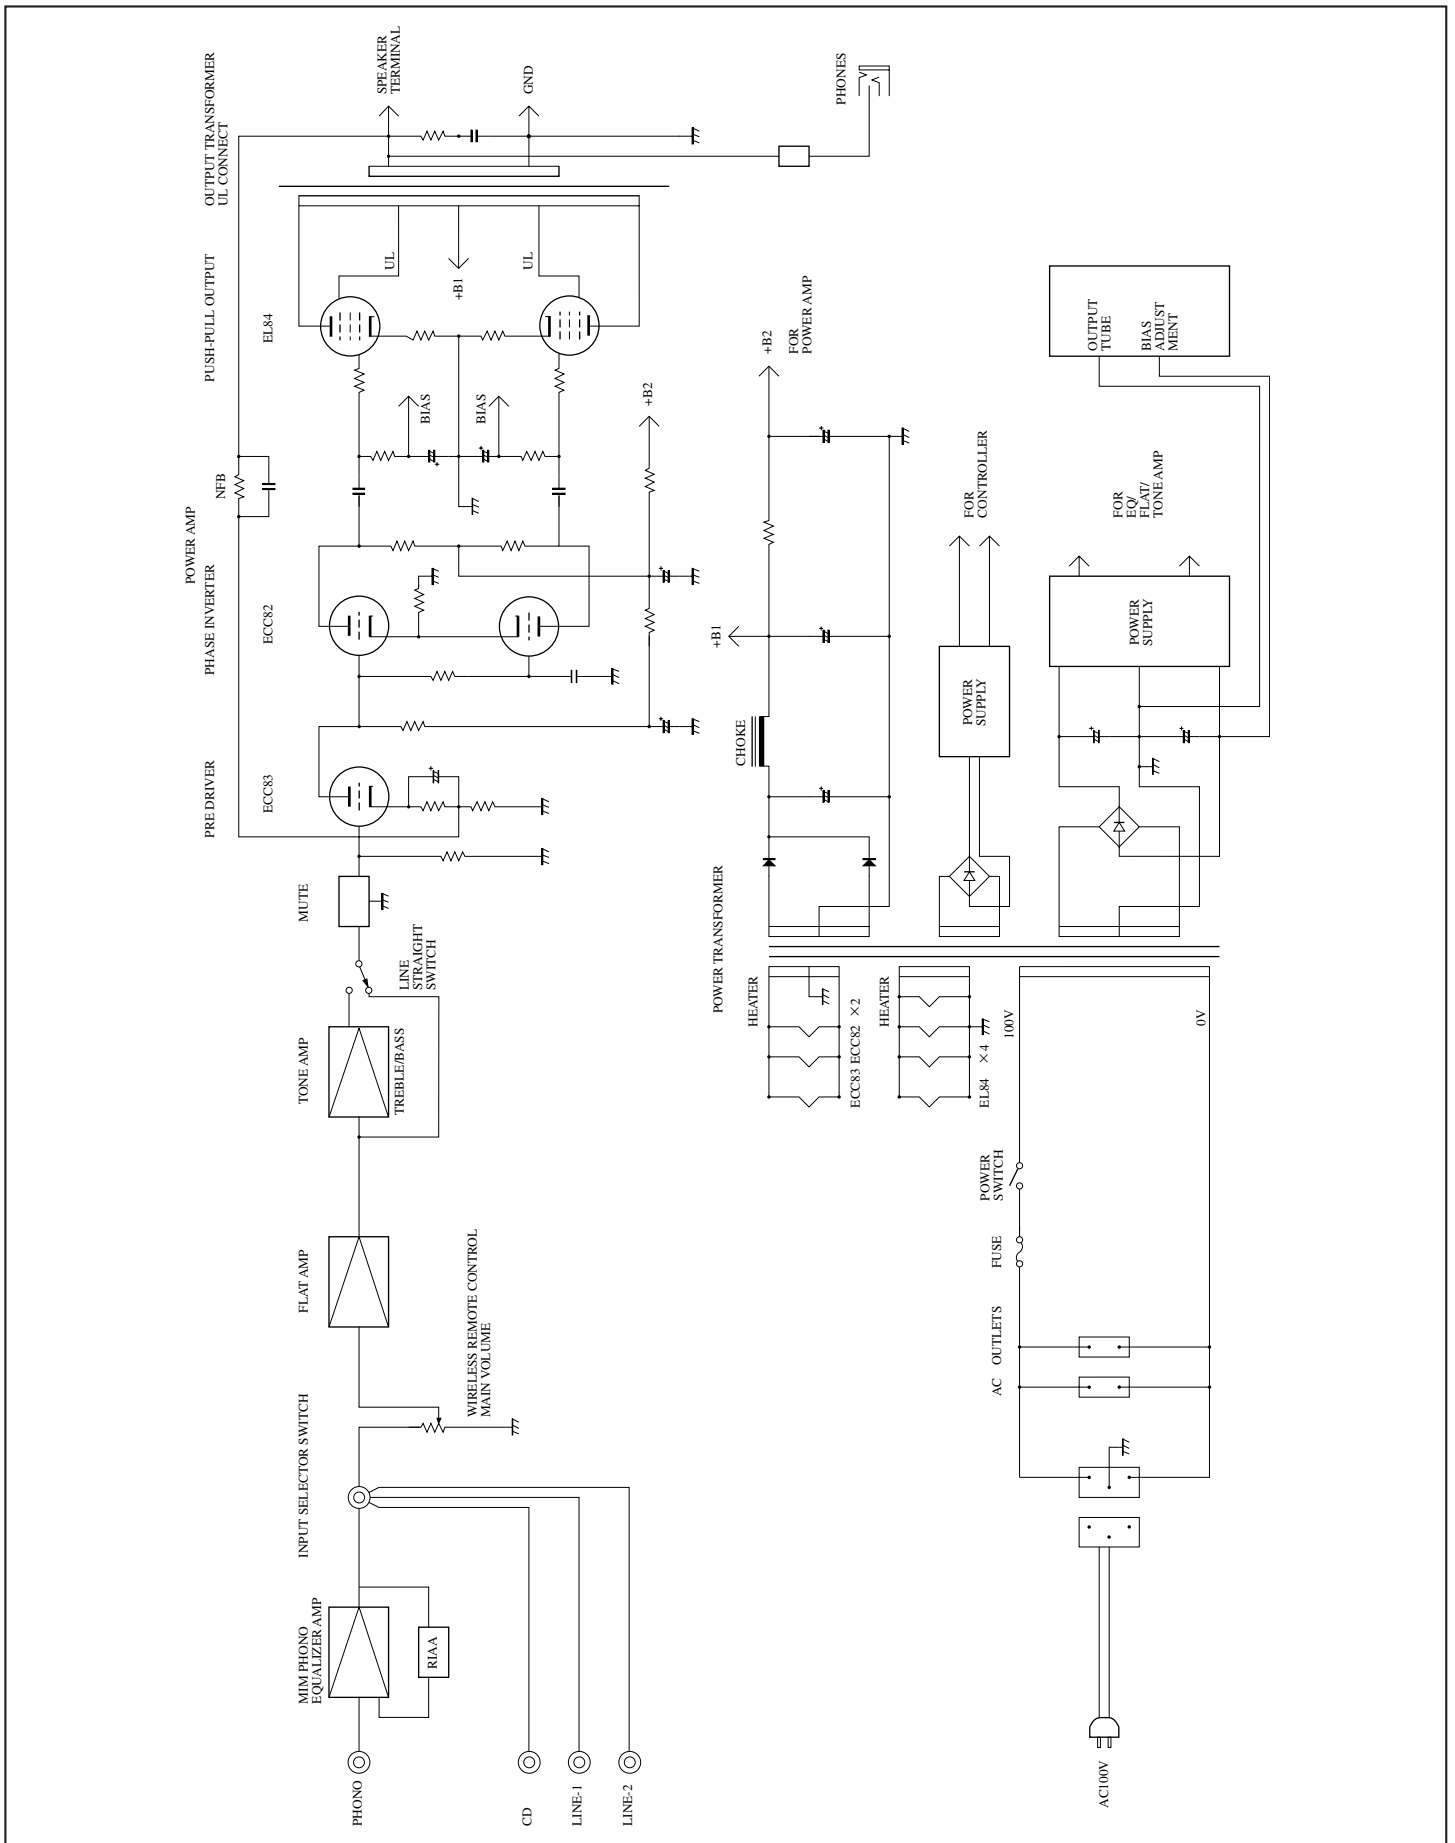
OUTPUT TRANSFORMER
UL CONNECT
SPEAKER
TERMINAL
GND
PHONES
PUSH-PULL OUTPUT
EL84
UL
+B1
UL
BIAS
BIAS
+B2
NFB
POWER AMP
PHASE INVERTER
ECC82
PRE DRIVER
ECC83
MUTE
LINE
STRAIGHT
SWITCH
TONE AMP
TREBLE/BASS
FLAT AMP
WIRELESS REMOTE CONTROL
MAIN VOLUME
INPUT SELECTOR SWITCH
MIM PHONO
EQUALIZER AMP
RIAA
PHONO
CD
LINE-1
LINE-2
+B2
FOR
POWER AMP
+B1
CHOKE
POWER TRANSFORMER
HEATER
ECC83 ECC82 ×2
HEATER
EL84 ×4
100V
0V
FOR
CONTROLLER
POWER
SUPPLY
OUTPUT
TUBE
BIAS
ADJUST
MENT
FOR
EQ/
FLAT/
TONE AMP
POWER
SUPPLY
POWER
SWITCH
FUSE
OUTLETS
AC
AC100V